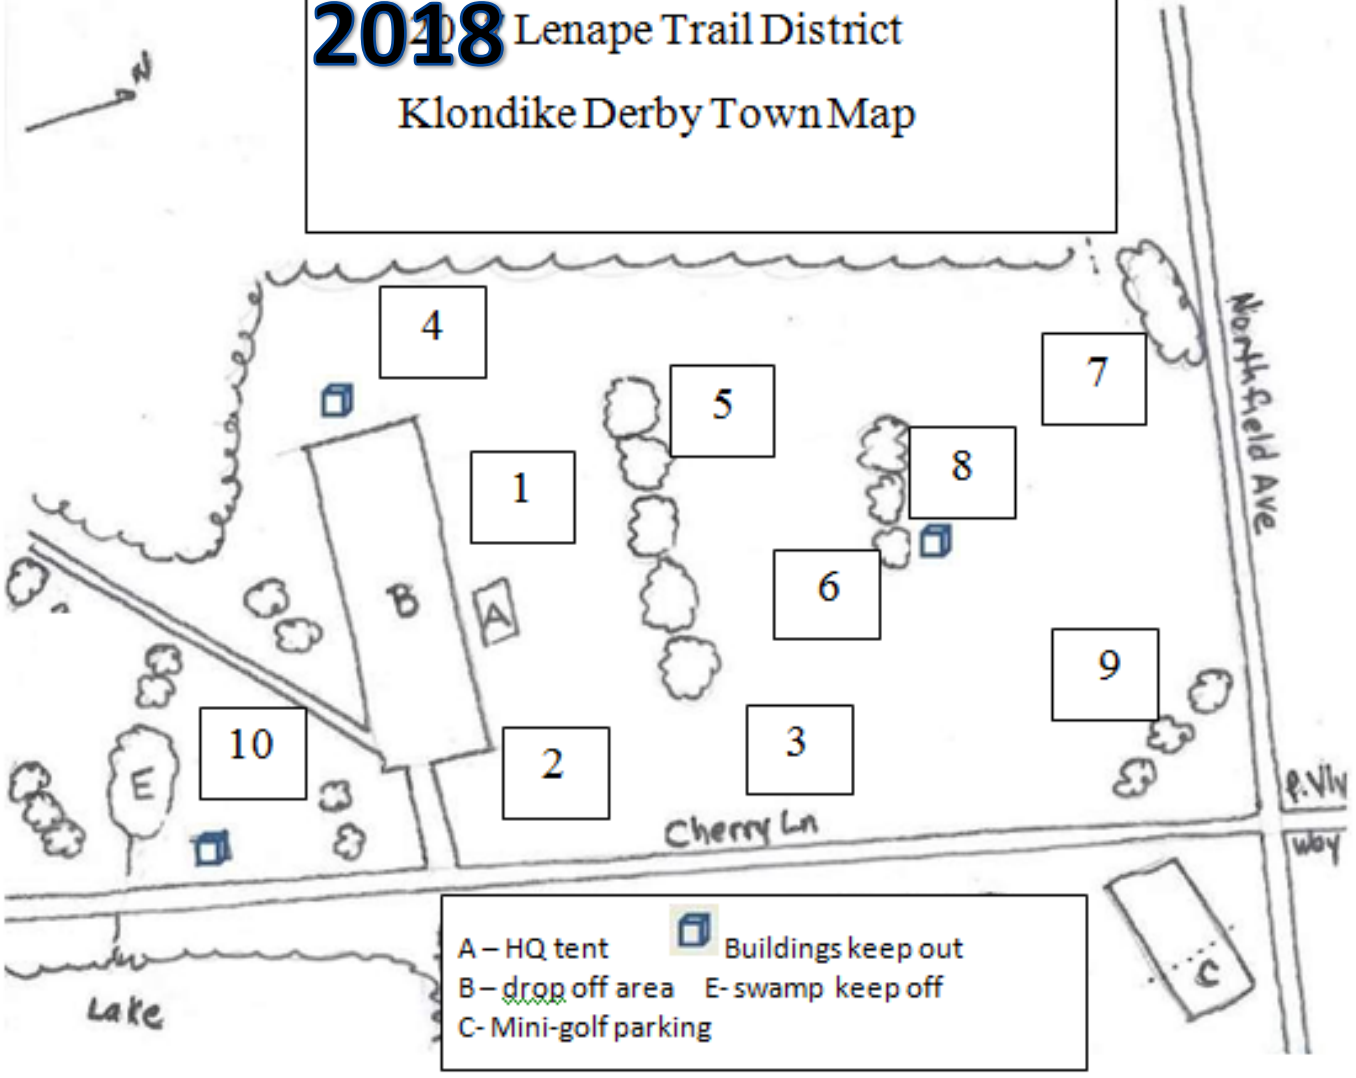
2018 Lenape Trail District

Klondike Derby Town Map

N

4

5

7

1

8

B

A

6

9

10

2

3

E

Cherry Ln

Northfield Ave

P. Vw

Way

C

A – HQ tent Buildings keep out
B – drop off area E- swamp keep off
C- Mini-golf parking

Lake